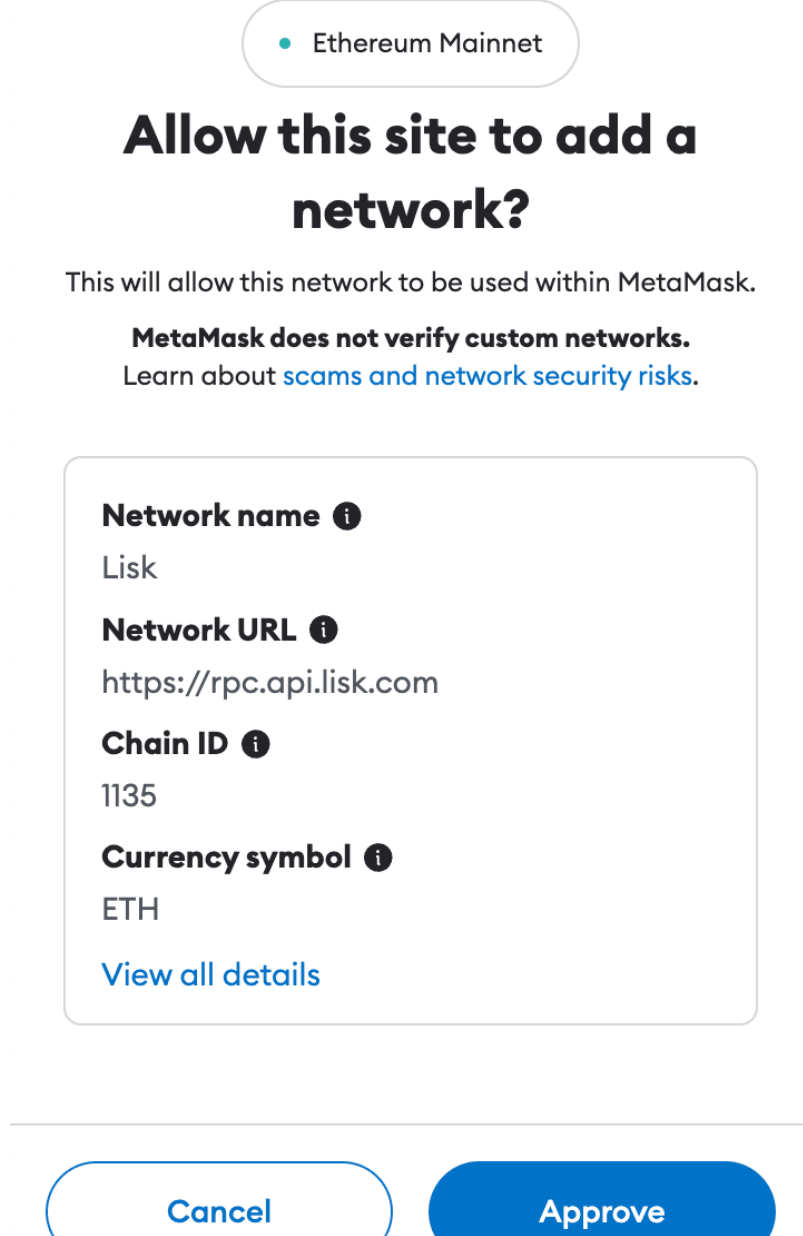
Ethereum Mainnet

Allow this site to add a network?

This will allow this network to be used within MetaMask.

MetaMask does not verify custom networks.
Learn about scams and network security risks.

Network name
Lisk
Network URL
https://rpc.api.lisk.com
Chain ID
1135
Currency symbol
ETH
View all details

Cancel
Approve